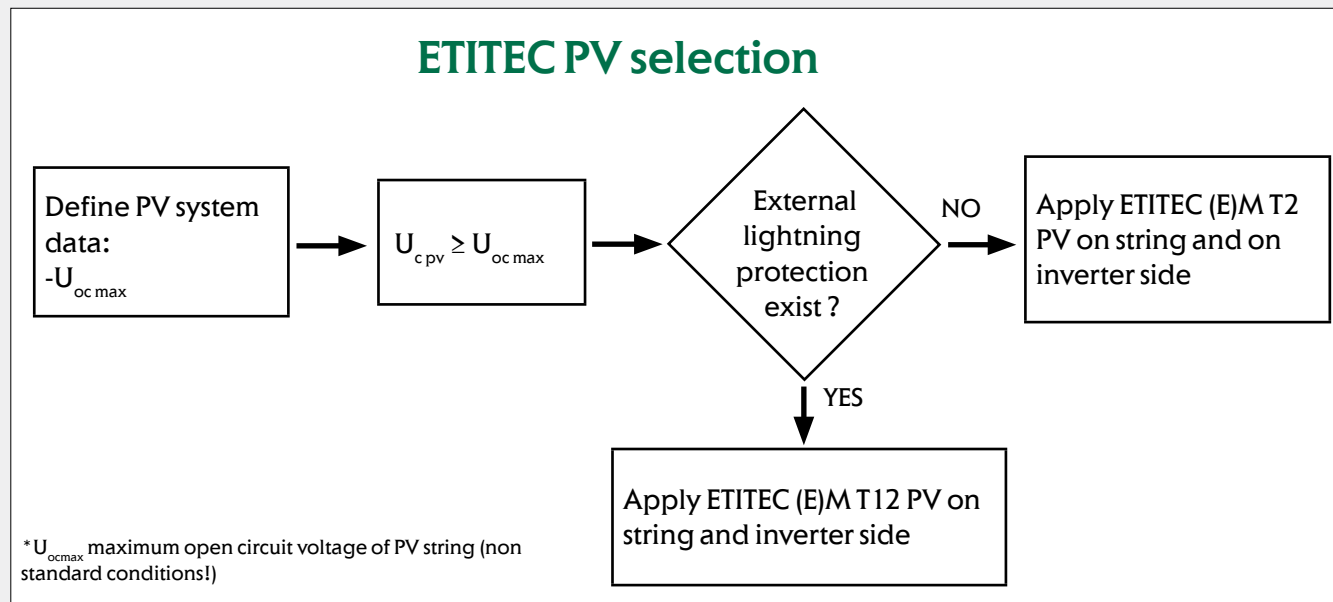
ETITEC PV selection

Define PV system data:
-$U_{oc\,max}$

$U_{c\,pv} \geq U_{oc\,max}$

External lightning protection exist ?

NO

Apply ETITEC (E)M T2 PV on string and on inverter side

YES

Apply ETITEC (E)M T12 PV on string and inverter side

*$U_{ocmax}$ maximum open circuit voltage of PV string (non standard conditions!)